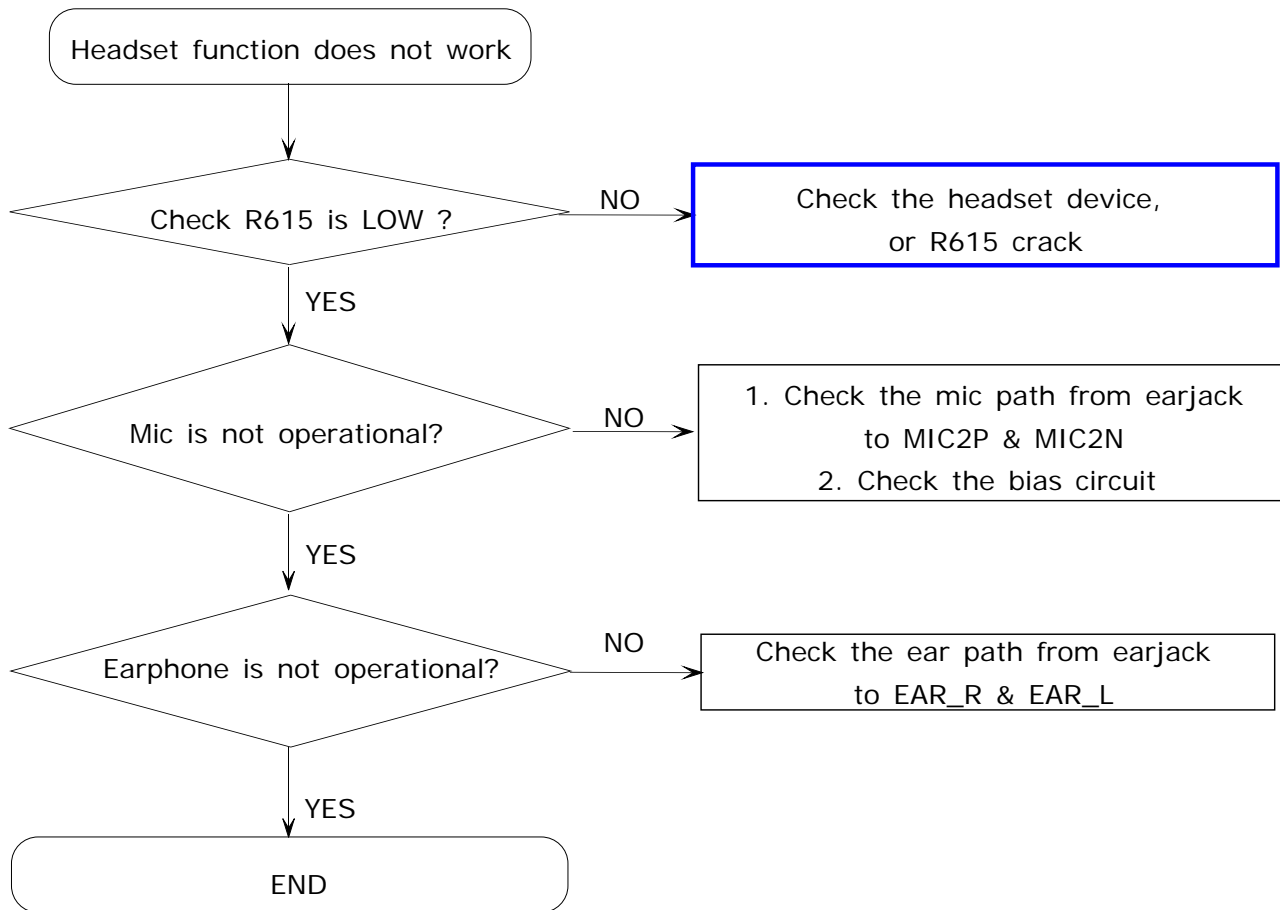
Headset function does not work

Check R615 is LOW ?

NO

Check the headset device, or R615 crack

YES

Mic is not operational?

NO

1. Check the mic path from earjack to MIC2P & MIC2N
2. Check the bias circuit

YES

Earphone is not operational?

NO

Check the ear path from earjack to EAR_R & EAR_L

YES

END